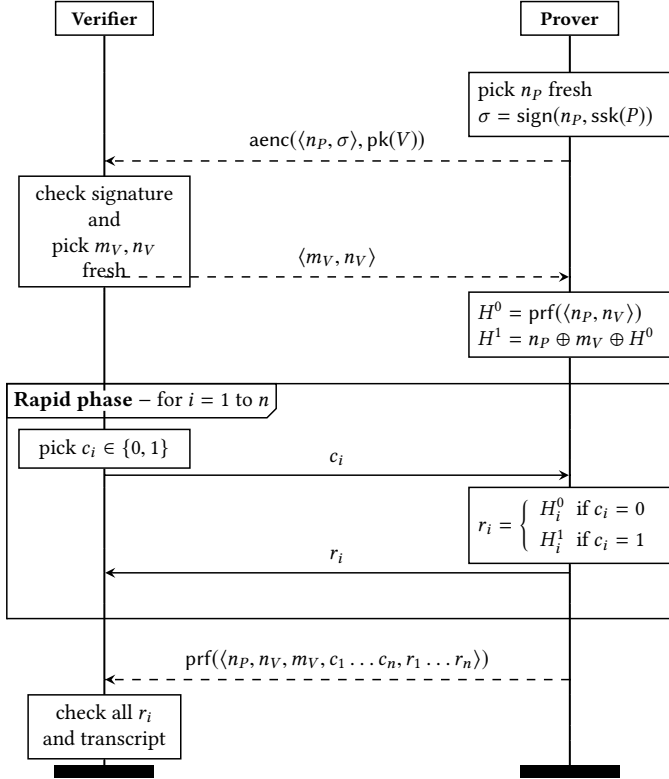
Verifier

Prover

pick $n_P$ fresh
$\sigma = \mathsf{sign}(n_P, \mathsf{ssk}(P))$

$\mathsf{aenc}(\langle n_P, \sigma \rangle, \mathsf{pk}(V))$

check signature and pick $m_V, n_V$ fresh

$\langle m_V, n_V \rangle$

$H^0 = \mathsf{prf}(\langle n_P, n_V \rangle)$
$H^1 = n_P \oplus m_V \oplus H^0$

**Rapid phase** – for $i = 1$ to $n$

pick $c_i \in \{0,1\}$

$c_i$

$r_i = \begin{cases} H_i^0 & \text{if } c_i = 0 \\ H_i^1 & \text{if } c_i = 1 \end{cases}$

$r_i$

$\mathsf{prf}(\langle n_P, n_V, m_V, c_1 \ldots c_n, r_1 \ldots r_n \rangle)$

check all $r_i$ and transcript